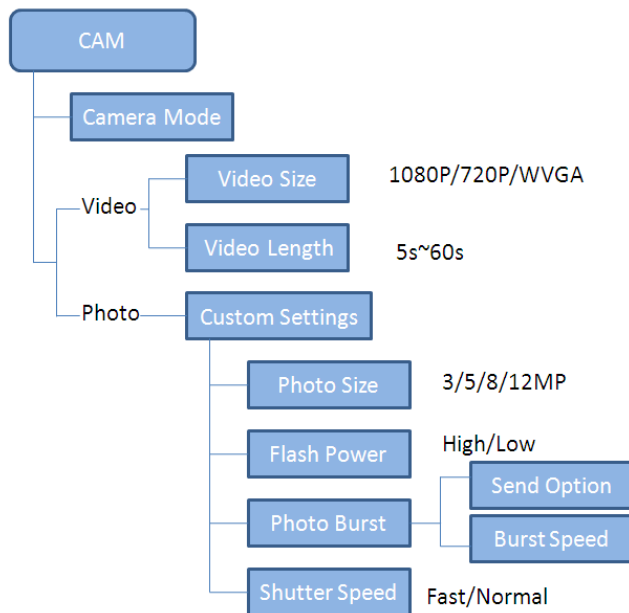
CAM

Camera Mode

Video

Video Size

1080P/720P/WVGA

Video Length

5s~60s

Photo

Custom Settings

Photo Size

3/5/8/12MP

Flash Power

High/Low

Photo Burst

Send Option

Burst Speed

Shutter Speed

Fast/Normal